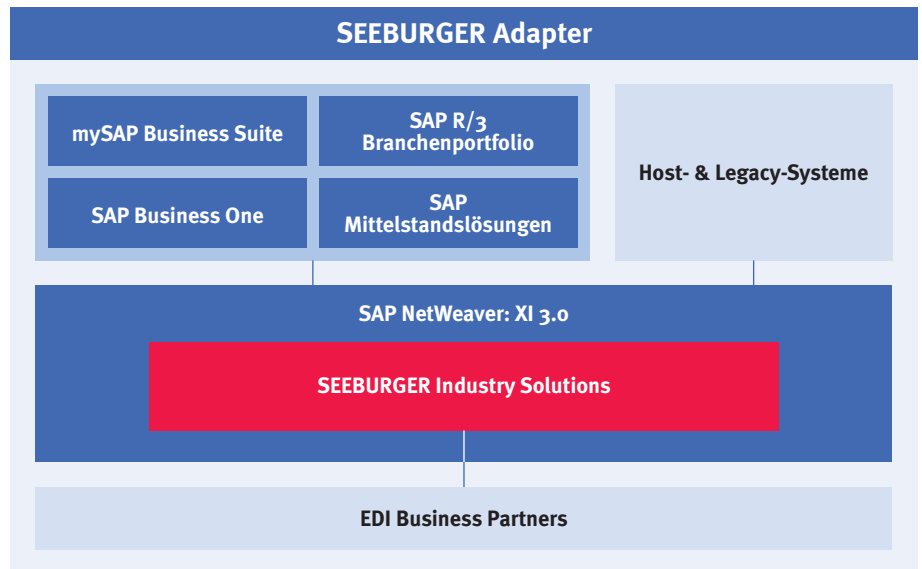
SEEBURGER Adapter

mySAP Business Suite

SAP R/3 Branchenportfolio

SAP Business One

SAP Mittelstandslösungen

Host- & Legacy-Systeme

SAP NetWeaver: XI 3.0

SEEBURGER Industry Solutions

EDI Business Partners